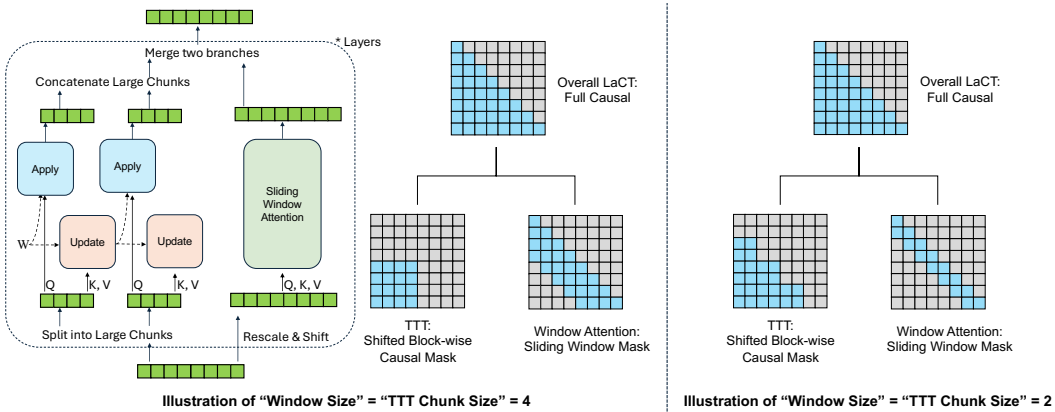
Merge two branches

* Layers

Concatenate Large Chunks

Apply

Apply

W

Update

Update

Q

K, V

Q

K, V

Split into Large Chunks

Sliding Window Attention

Q, K, V

Rescale & Shift

Overall LaCT: Full Causal

TTT: Shifted Block-wise Causal Mask

Window Attention: Sliding Window Mask

Illustration of “Window Size” = “TTT Chunk Size” = 4

Overall LaCT: Full Causal

TTT: Shifted Block-wise Causal Mask

Window Attention: Sliding Window Mask

Illustration of “Window Size” = “TTT Chunk Size” = 2